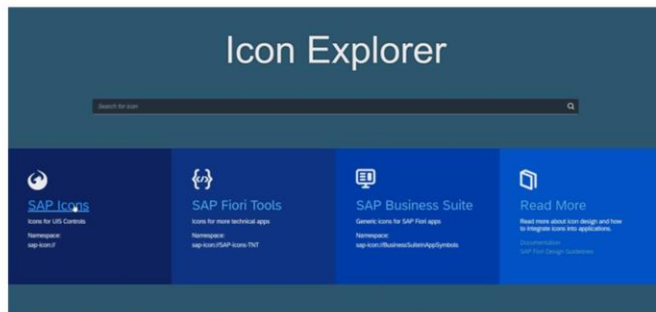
Icon Explorer

Search for icon

SAP Icons
Icons for UI5 Controls
Namespace:
sap-icon://

SAP Fiori Tools
Icons for more technical apps
Namespace:
sap-icon://SAP-icons-TNT

SAP Business Suite
Generic icons for SAP Fiori apps
Namespace:
sap-icon://BusinessSuiteInAppSymbols

Read More
Read more about icon design and how to integrate icons into applications.
Documentation
SAP Fiori Design Guidelines